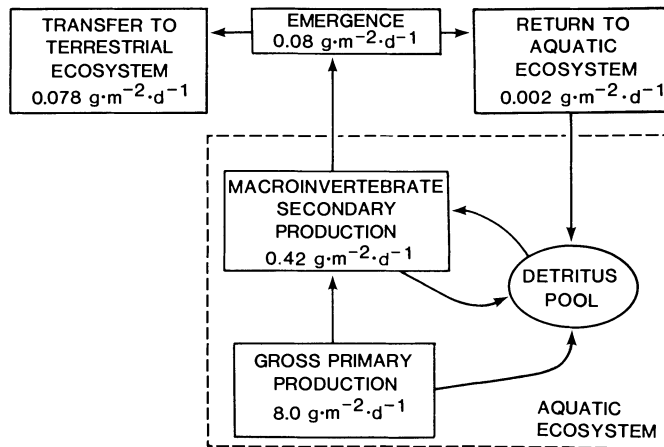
TRANSFER TO TERRESTRIAL ECOSYSTEM $0.078\ g \cdot m^{-2} \cdot d^{-1}$

EMERGENCE $0.08\ g \cdot m^{-2} \cdot d^{-1}$

RETURN TO AQUATIC ECOSYSTEM $0.002\ g \cdot m^{-2} \cdot d^{-1}$

MACROINVERTEBRATE SECONDARY PRODUCTION $0.42\ g \cdot m^{-2} \cdot d^{-1}$

DETRITUS POOL

GROSS PRIMARY PRODUCTION $8.0\ g \cdot m^{-2} \cdot d^{-1}$

AQUATIC ECOSYSTEM